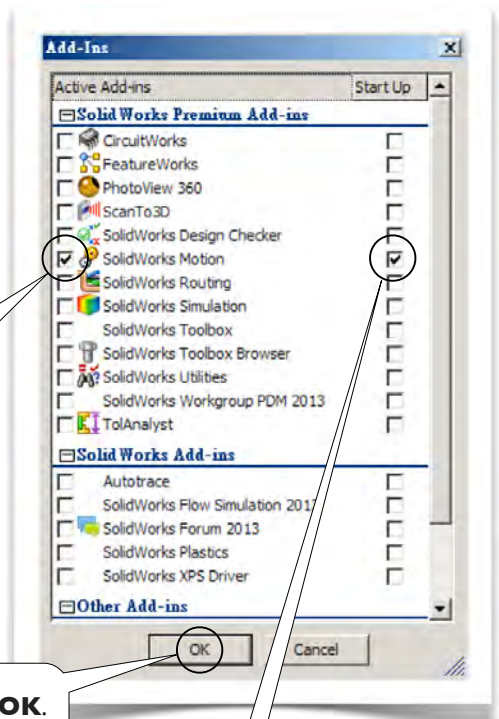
Add-Ins

Active Add-ins | Start Up

SolidWorks Premium Add-ins
CircuitWorks
FeatureWorks
PhotoView 360
ScanTo3D
SolidWorks Design Checker
SolidWorks Motion
SolidWorks Routing
SolidWorks Simulation
SolidWorks Toolbox
SolidWorks Toolbox Browser
SolidWorks Utilities
SolidWorks Workgroup PDM 2013
TolAnalyst

Solid Works Add-ins
Autotrace
SolidWorks Flow Simulation 201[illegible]
SolidWorks Forum 2013
SolidWorks Plastics
SolidWorks XPS Driver

Other Add-ins

OK
Cancel

OK.